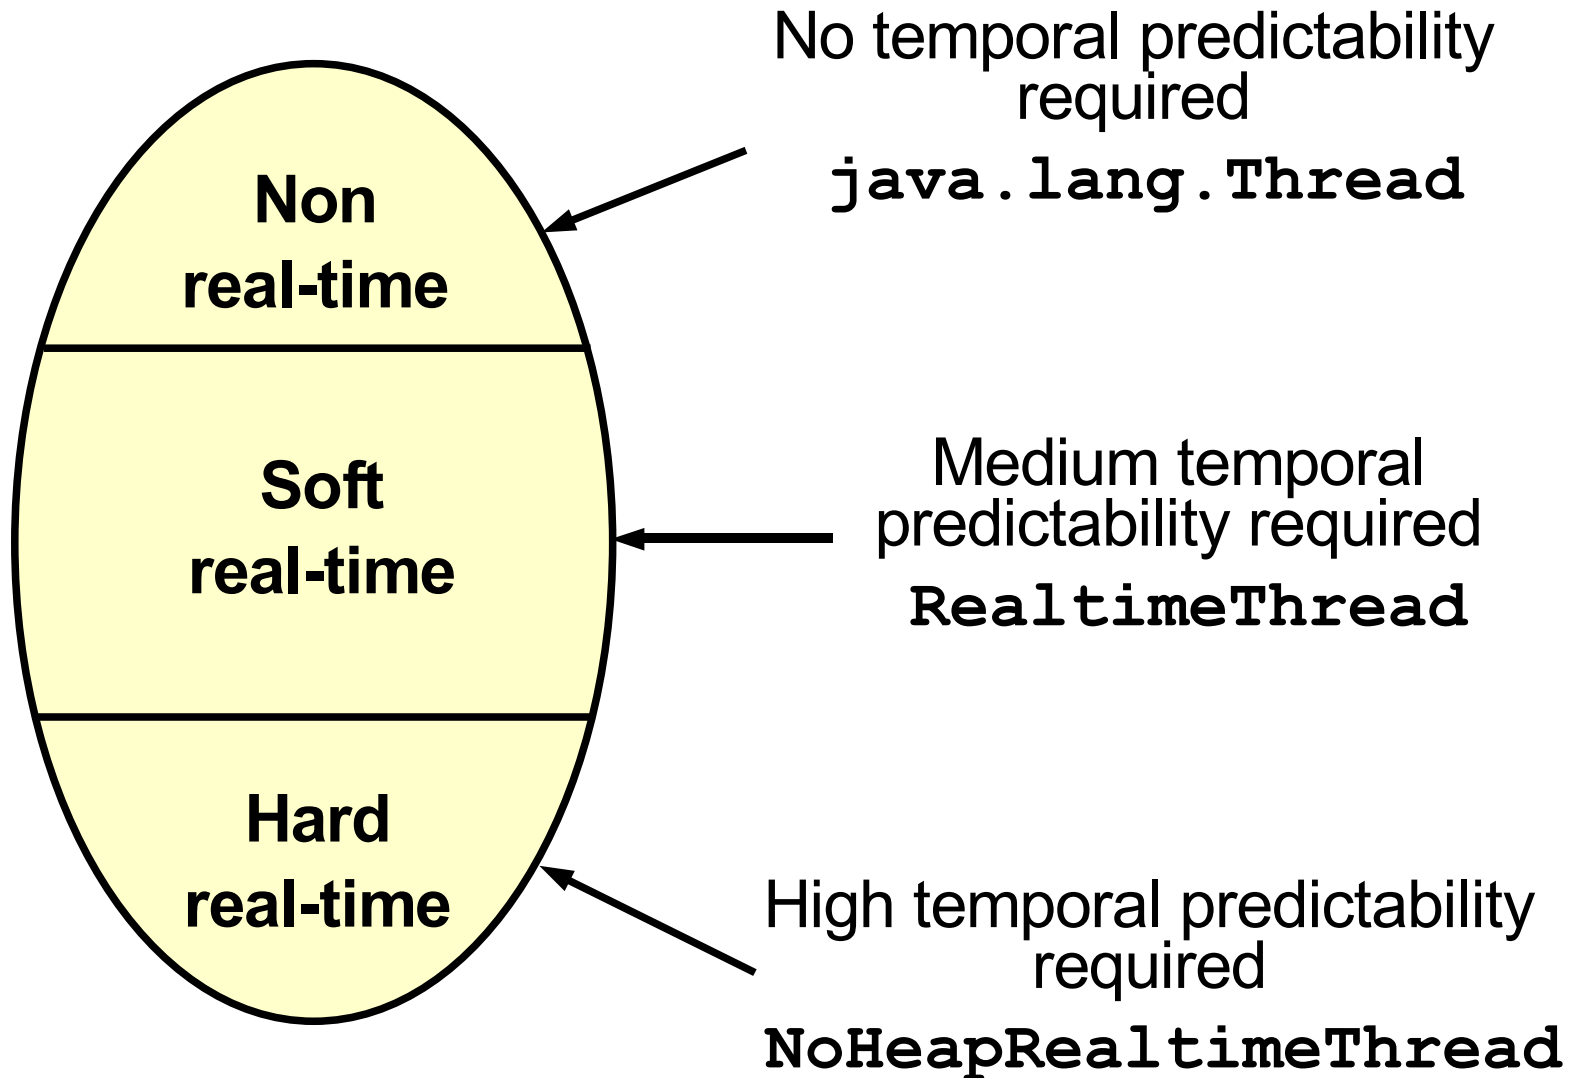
No temporal predictability required

java.lang.Thread

Non real-time

Soft real-time

Medium temporal predictability required

RealtimeThread

Hard real-time

High temporal predictability required

NoHeapRealtimeThread